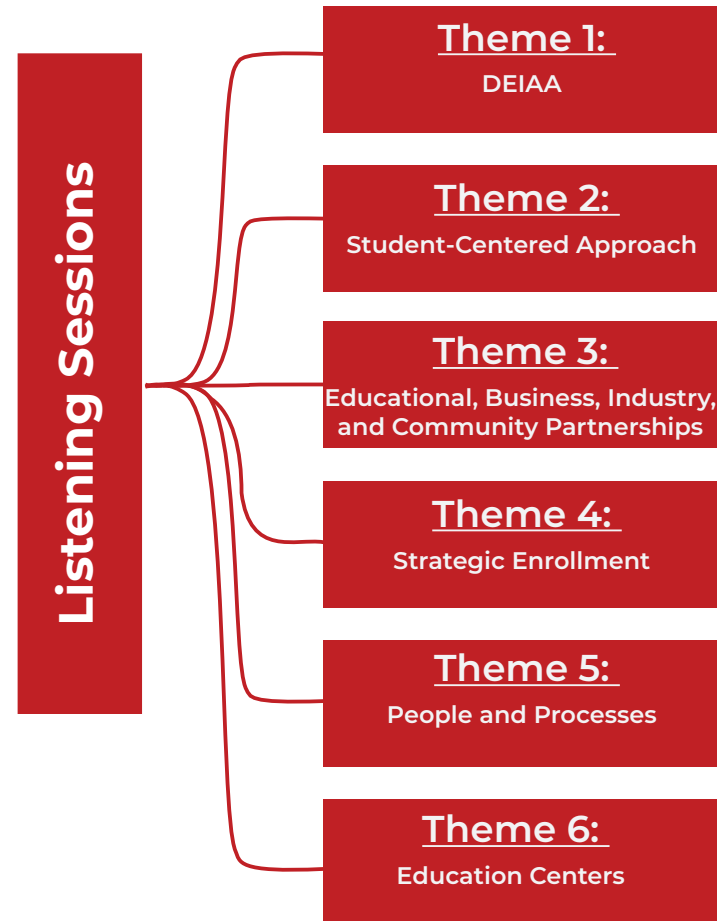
Listening Sessions

Theme 1:
DEIAA

Theme 2:
Student-Centered Approach

Theme 3:
Educational, Business, Industry, and Community Partnerships

Theme 4:
Strategic Enrollment

Theme 5:
People and Processes

Theme 6:
Education Centers